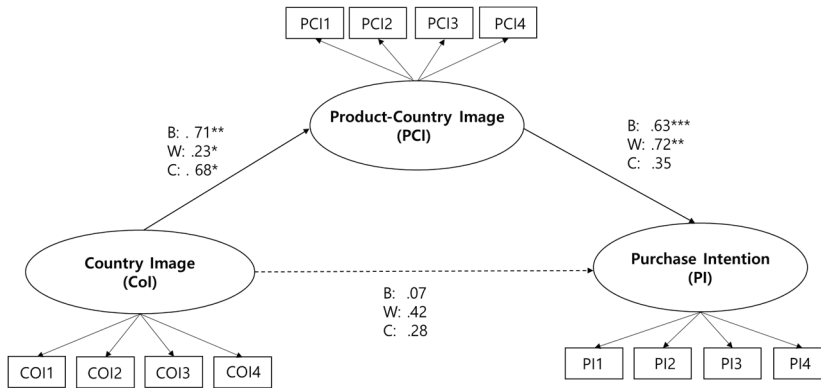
PCI1 PCI2 PCI3 PCI4

Product-Country Image (PCI)

B: . 71**
W: .23*
C: . 68*

B: .63***
W: .72**
C: .35

Country Image (CoI)

Purchase Intention (PI)

B: .07
W: .42
C: .28

COI1 COI2 COI3 COI4

PI1 PI2 PI3 PI4